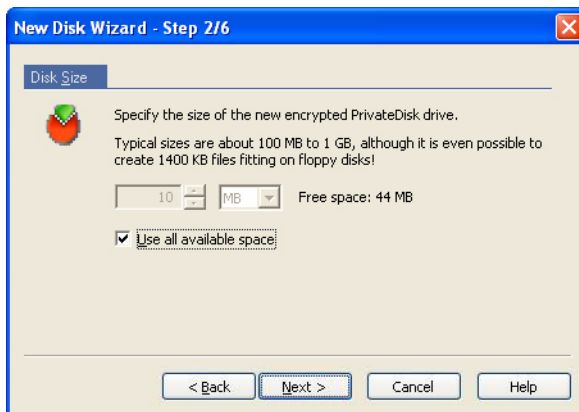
New Disk Wizard - Step 2/6

Disk Size

Specify the size of the new encrypted PrivateDisk drive.

Typical sizes are about 100 MB to 1 GB, although it is even possible to create 1400 KB files fitting on floppy disks!

10 MB Free space: 44 MB

Use all available space

< Back Next > Cancel Help